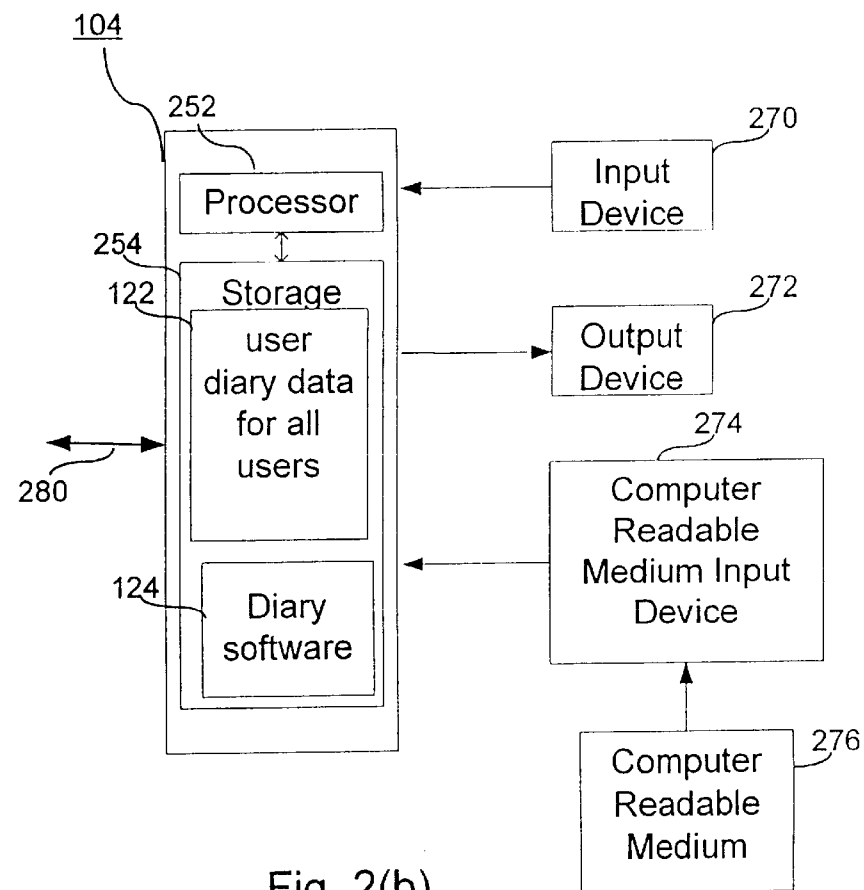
104

252

Processor

254

Storage

122

user diary data for all users

124

Diary software

280

270

Input Device

272

Output Device

274

Computer Readable Medium Input Device

276

Computer Readable Medium

Fig. 2(b)